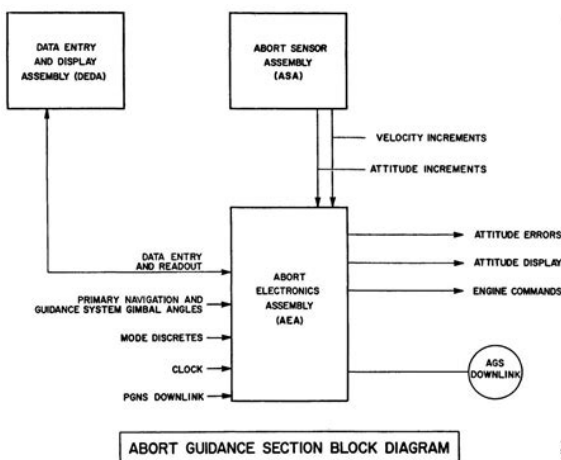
DATA ENTRY AND DISPLAY ASSEMBLY (DEDA)

ABORT SENSOR ASSEMBLY (ASA)

VELOCITY INCREMENTS

ATTITUDE INCREMENTS

DATA ENTRY AND READOUT

PRIMARY NAVIGATION AND GUIDANCE SYSTEM GIMBAL ANGLES

MODE DISCRETES

CLOCK

PGNS DOWNLINK

ABORT ELECTRONICS ASSEMBLY (AEA)

ATTITUDE ERRORS

ATTITUDE DISPLAY

ENGINE COMMANDS

AGS DOWNLINK

ABORT GUIDANCE SECTION BLOCK DIAGRAM